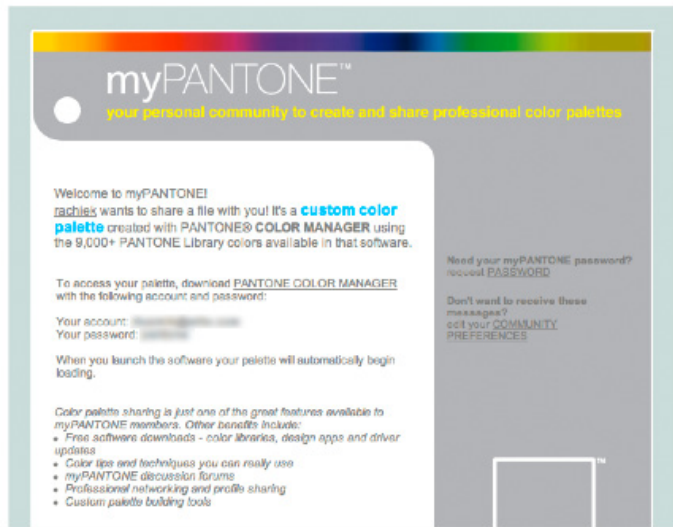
myPANTONE™
your personal community to create and share professional color palettes

Welcome to myPANTONE!
rachiek wants to share a file with you! It's a custom color palette created with PANTONE® COLOR MANAGER using the 9,000+ PANTONE Library colors available in that software.

To access your palette, download PANTONE COLOR MANAGER with the following account and password:

Your account: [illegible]
Your password: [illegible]

When you launch the software your palette will automatically begin loading.

Color palette sharing is just one of the great features available to myPANTONE members. Other benefits include:
• Free software downloads - color libraries, design apps and driver updates
• Color tips and techniques you can really use
• myPANTONE discussion forums
• Professional networking and profile sharing
• Custom palette building tools

Need your myPANTONE password? recover PASSWORD

Don't want to receive these messages?
edit your COMMUNITY PREFERENCES

™